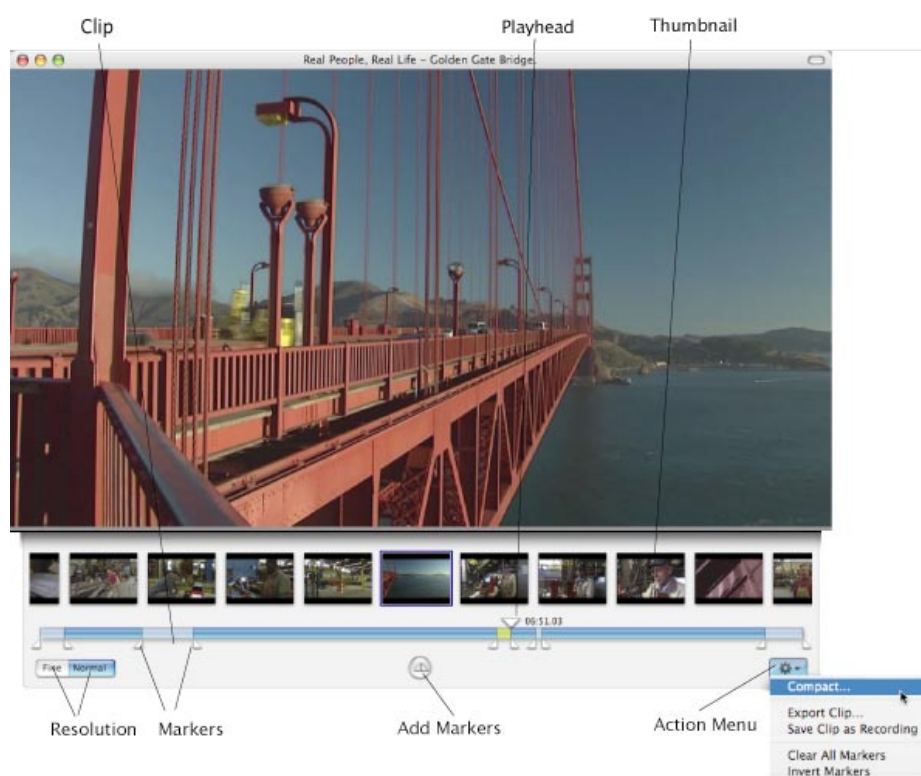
Clip

Playhead

Thumbnail

Real People, Real Life - Golden Gate Bridge

06:51.03

Fine Normal

Compact...

Export Clip...
Save Clip as Recording

Clear All Markers
Invert Markers

Resolution

Markers

Add Markers

Action Menu